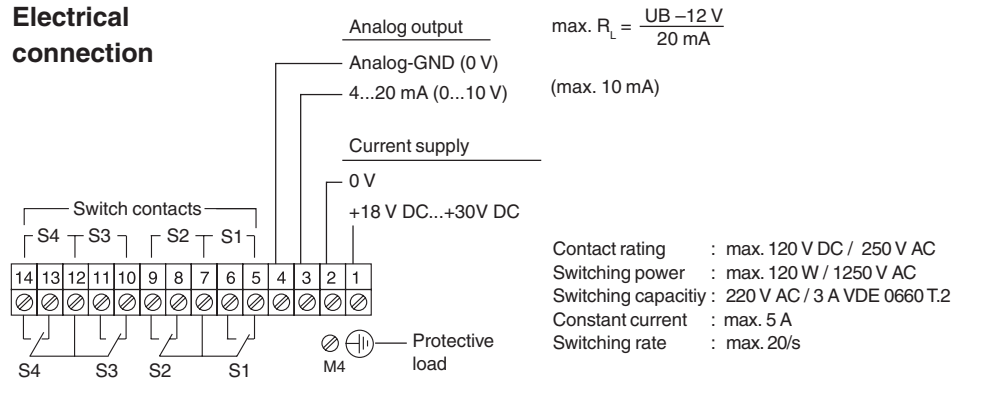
**Electrical connection**

Analog output

max. $R_L = \frac{UB - 12\ V}{20\ mA}$

Analog-GND (0 V)

4...20 mA (0...10 V)

(max. 10 mA)

Current supply

0 V

+18 V DC...+30V DC

Switch contacts

S4 S3 S2 S1

| 14 | 13 | 12 | 11 | 10 | 9 | 8 | 7 | 6 | 5 | 4 | 3 | 2 | 1 |
|---|---|---|---|---|---|---|---|---|---|---|---|---|---|

S4 S3 S2 S1

M4

Protective load

Contact rating : max. 120 V DC / 250 V AC
Switching power : max. 120 W / 1250 V AC
Switching capacitiy : 220 V AC / 3 A VDE 0660 T.2
Constant current : max. 5 A
Switching rate : max. 20/s